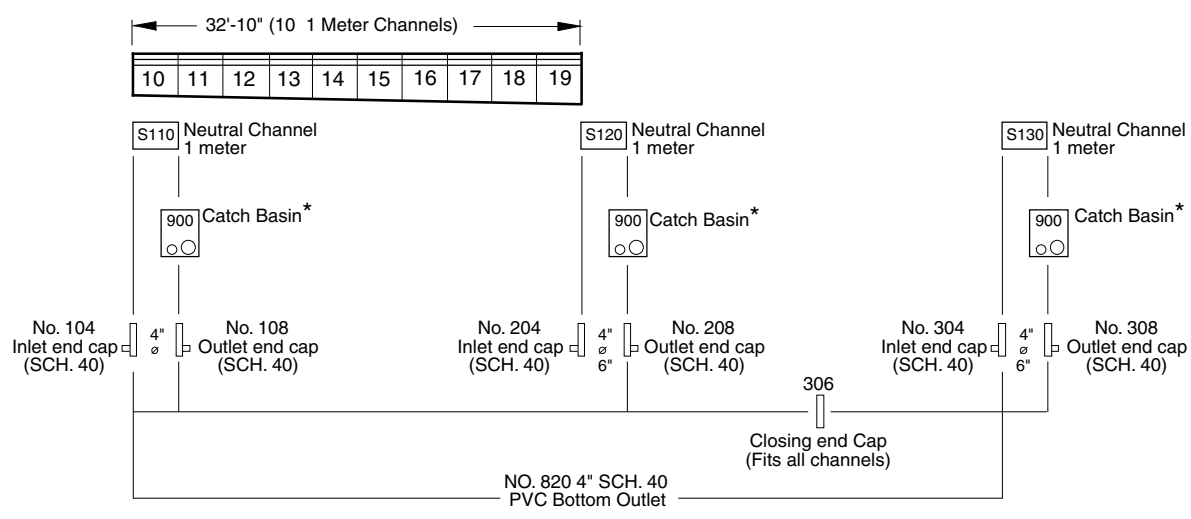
32'-10" (10 1 Meter Channels)

| 10 | 11 | 12 | 13 | 14 | 15 | 16 | 17 | 18 | 19 |
|---|---|---|---|---|---|---|---|---|---|

S110 Neutral Channel 1 meter

900 Catch Basin*

No. 104 Inlet end cap (SCH. 40)

4" ø

No. 108 Outlet end cap (SCH. 40)

S120 Neutral Channel 1 meter

900 Catch Basin*

No. 204 Inlet end cap (SCH. 40)

4" ø 6"

No. 208 Outlet end cap (SCH. 40)

S130 Neutral Channel 1 meter

900 Catch Basin*

No. 304 Inlet end cap (SCH. 40)

4" ø 6"

No. 308 Outlet end cap (SCH. 40)

306

Closing end Cap (Fits all channels)

NO. 820 4" SCH. 40 PVC Bottom Outlet